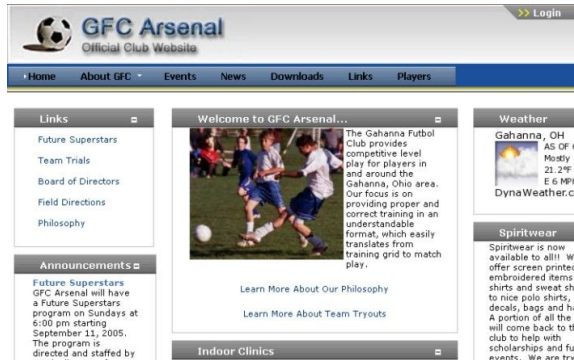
GFC Arsenal
Official Club Website

>> Login

Home | About GFC | Events | News | Downloads | Links | Players

Links

Future Superstars
Team Trials
Board of Directors
Field Directions
Philosophy

Announcements

Future Superstars
GFC Arsenal will have a Future Superstars program on Sundays at 6:00 pm starting September 11, 2005. The program is directed and staffed by

Welcome to GFC Arsenal...

The Gahanna Futbol Club provides competitive level play for players in and around the Gahanna, Ohio area. Our focus is on providing proper and correct training in an understandable format, which easily translates from training grid to match play.

Learn More About Our Philosophy

Learn More About Team Tryouts

Indoor Clinics

Weather

Gahanna, OH
AS OF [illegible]
Mostly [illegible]
21.2°F
E 6 MP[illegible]
DynaWeather.c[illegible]

Spiritwear

Spiritwear is now available to all!! W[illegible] offer screen printed embroidered items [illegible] shirts and sweat sh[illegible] to nice polo shirts, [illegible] decals, bags and ha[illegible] A portion of all the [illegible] will come back to th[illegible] club to help with scholarships and fu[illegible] events. We are try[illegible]